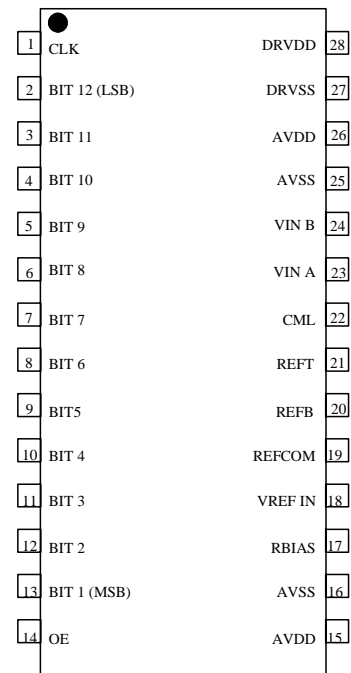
1 CLK
2 BIT 12 (LSB)
3 BIT 11
4 BIT 10
5 BIT 9
6 BIT 8
7 BIT 7
8 BIT 6
9 BIT5
10 BIT 4
11 BIT 3
12 BIT 2
13 BIT 1 (MSB)
14 OE

DRVDD 28
DRVSS 27
AVDD 26
AVSS 25
VIN B 24
VIN A 23
CML 22
REFT 21
REFB 20
REFCOM 19
VREF IN 18
RBIAS 17
AVSS 16
AVDD 15